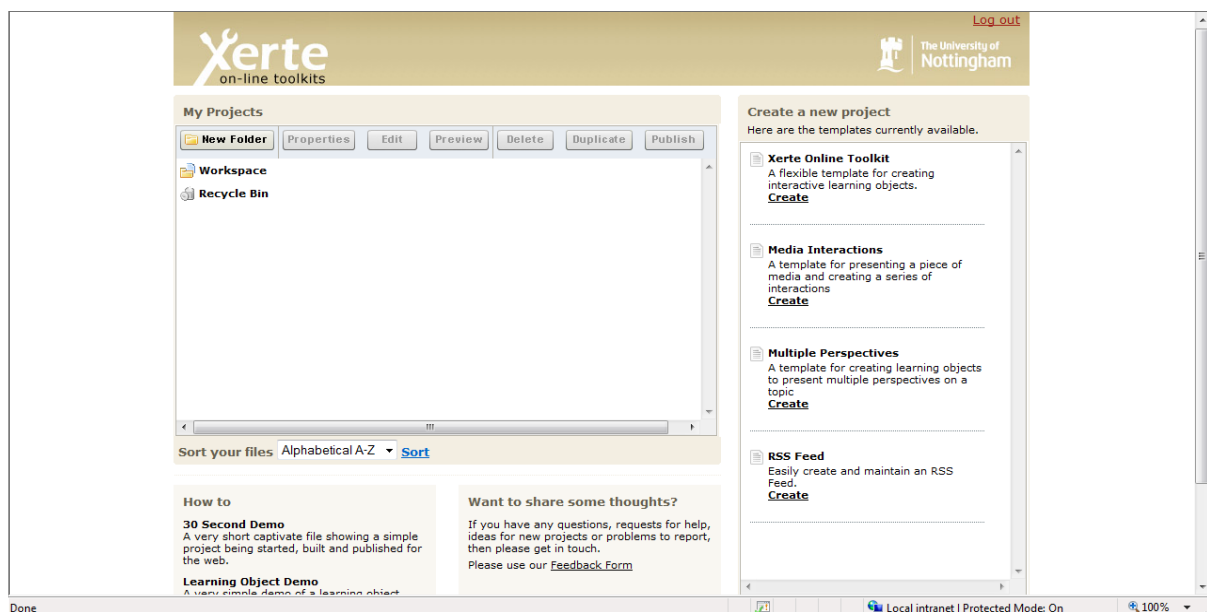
Log out

Xerte
on-line toolkits

The University of Nottingham

My Projects

New Folder | Properties | Edit | Preview | Delete | Duplicate | Publish

Workspace
Recycle Bin

Sort your files Alphabetical A-Z Sort

Create a new project
Here are the templates currently available.

Xerte Online Toolkit
A flexible template for creating interactive learning objects.
Create

Media Interactions
A template for presenting a piece of media and creating a series of interactions
Create

Multiple Perspectives
A template for creating learning objects to present multiple perspectives on a topic
Create

RSS Feed
Easily create and maintain an RSS Feed.
Create

How to

30 Second Demo
A very short captivate file showing a simple project being started, built and published for the web.

Learning Object Demo
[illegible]

Want to share some thoughts?

If you have any questions, requests for help, ideas for new projects or problems to report, then please get in touch.
Please use our Feedback Form

Done
Local intranet | Protected Mode: On
100%